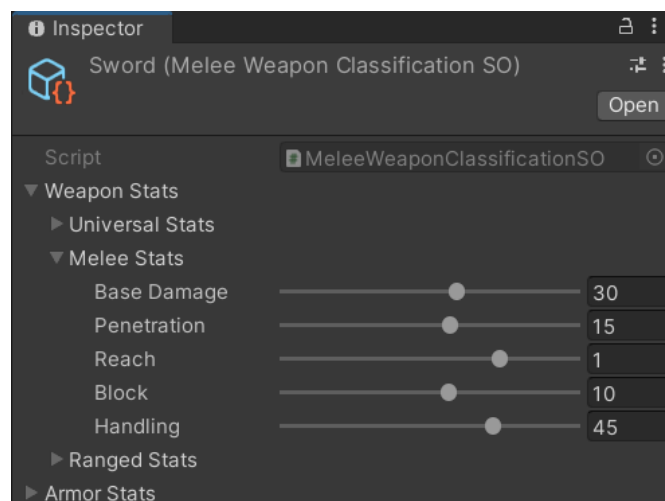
Inspector

Sword (Melee Weapon Classification SO)

Open

Script MeleeWeaponClassificationSO

▼ Weapon Stats

▶ Universal Stats

▼ Melee Stats

Base Damage 30

Penetration 15

Reach 1

Block 10

Handling 45

▶ Ranged Stats

▶ Armor Stats